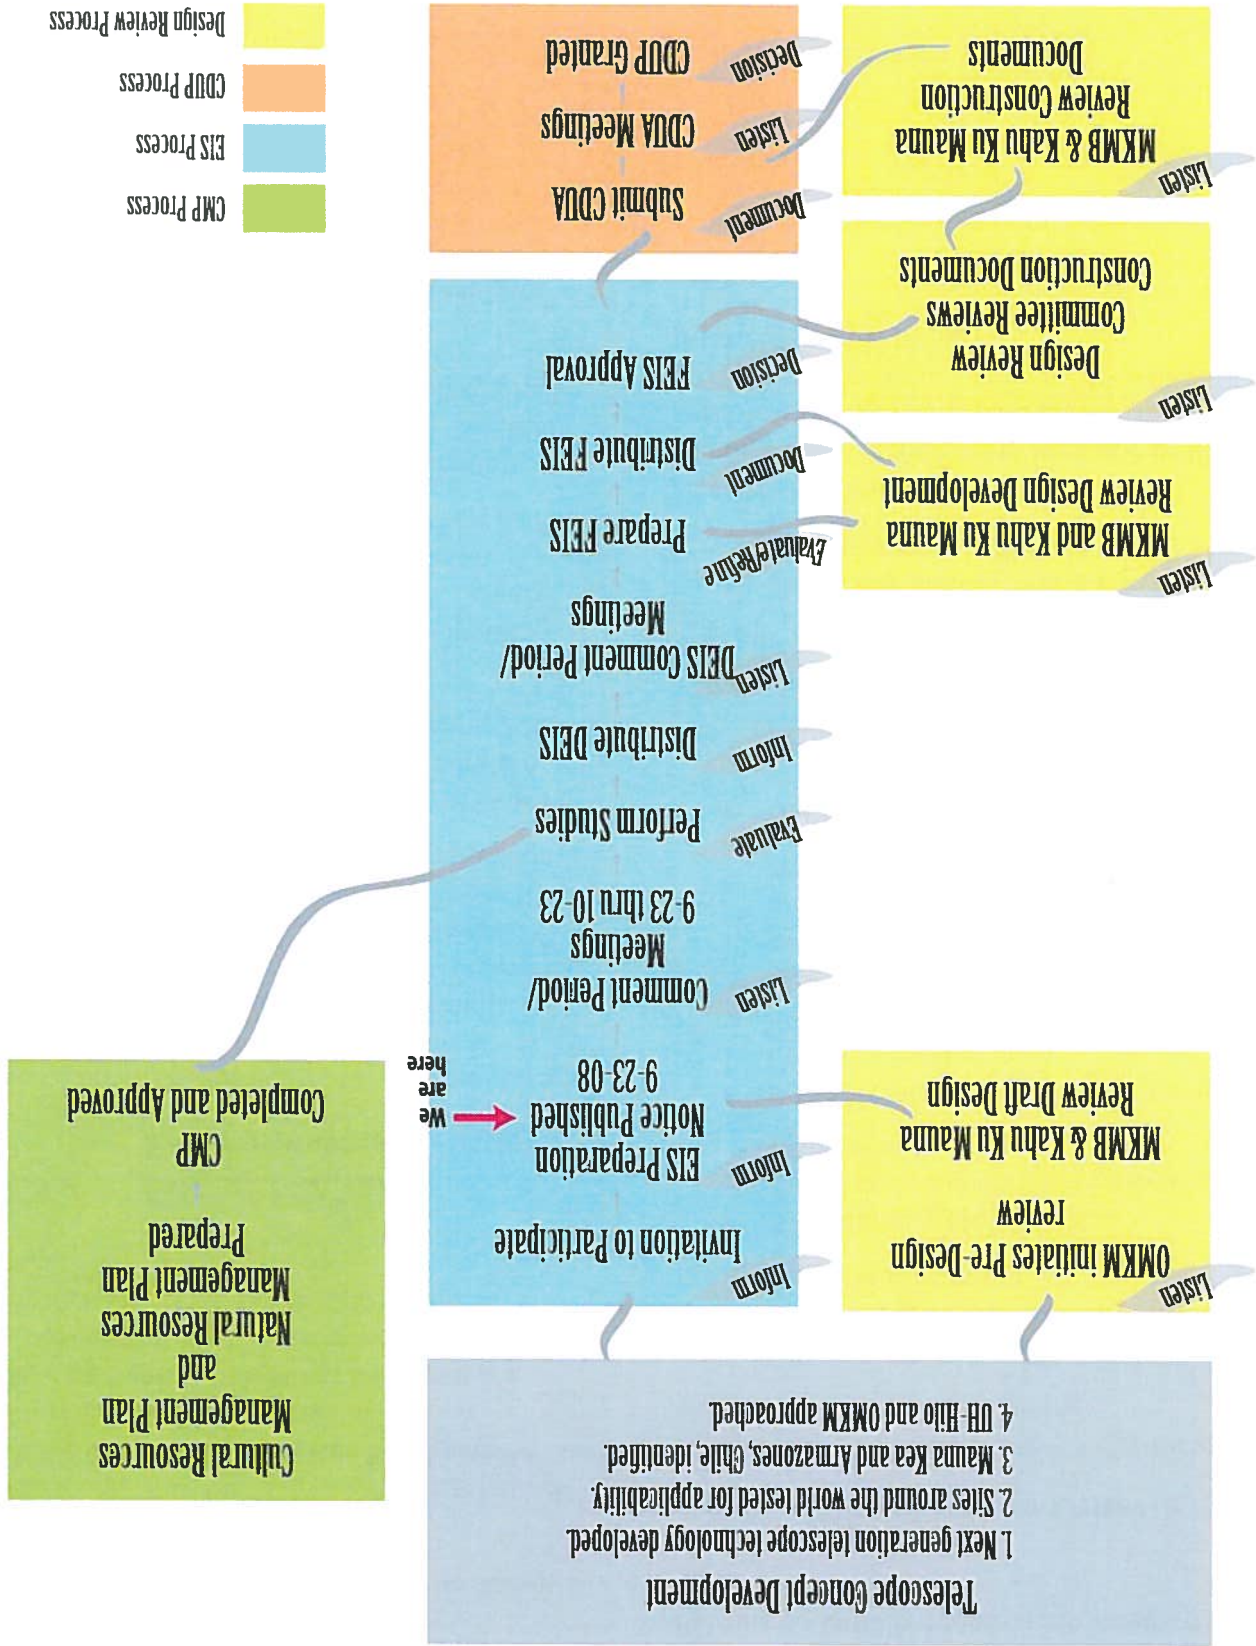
Telescope Concept Development
1. Next generation telescope technology developed.
2. Sites around the world tested for applicability.
3. Mauna Kea and Armazones, Chile, identified.
4. UH-Hilo and OMKM approached.

Inform
Invitation to Participate

Inform
EIS Preparation
Notice Published
9-23-08

We are here

Listen
Comment Period/
Meetings
9-23 thru 10-23

Evaluate
Perform Studies

Inform
Distribute DEIS

Listen
DEIS Comment Period/
Meetings

Evaluate/Refine
Prepare FEIS

Document
Distribute FEIS

Decision
FEIS Approval

Document
Submit CDUA

Listen
CDUA Meetings

Decision
CDUP Granted

Listen
OMKM initiates Pre-Design review

MKMB & Kahu Ku Mauna
Review Draft Design

Listen
MKMB and Kahu Ku Mauna
Review Design Development

Listen
Design Review
Committee Reviews
Construction Documents

Listen
MKMB & Kahu Ku Mauna
Review Construction
Documents

Cultural Resources
Management Plan
and
Natural Resources
Management Plan
Prepared

CMP
Completed and Approved

CMP Process
EIS Process
CDUP Process
Design Review Process